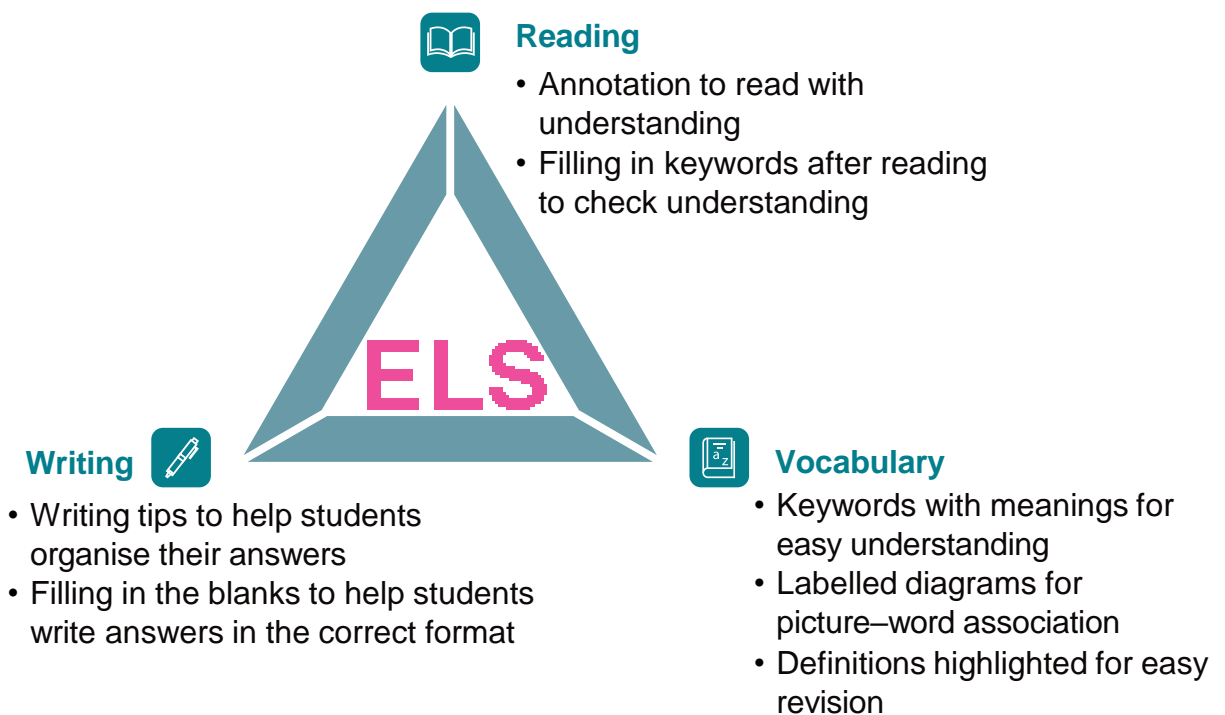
Reading
• Annotation to read with understanding
• Filling in keywords after reading to check understanding

ELS

Writing
• Writing tips to help students organise their answers
• Filling in the blanks to help students write answers in the correct format

Vocabulary
• Keywords with meanings for easy understanding
• Labelled diagrams for picture–word association
• Definitions highlighted for easy revision